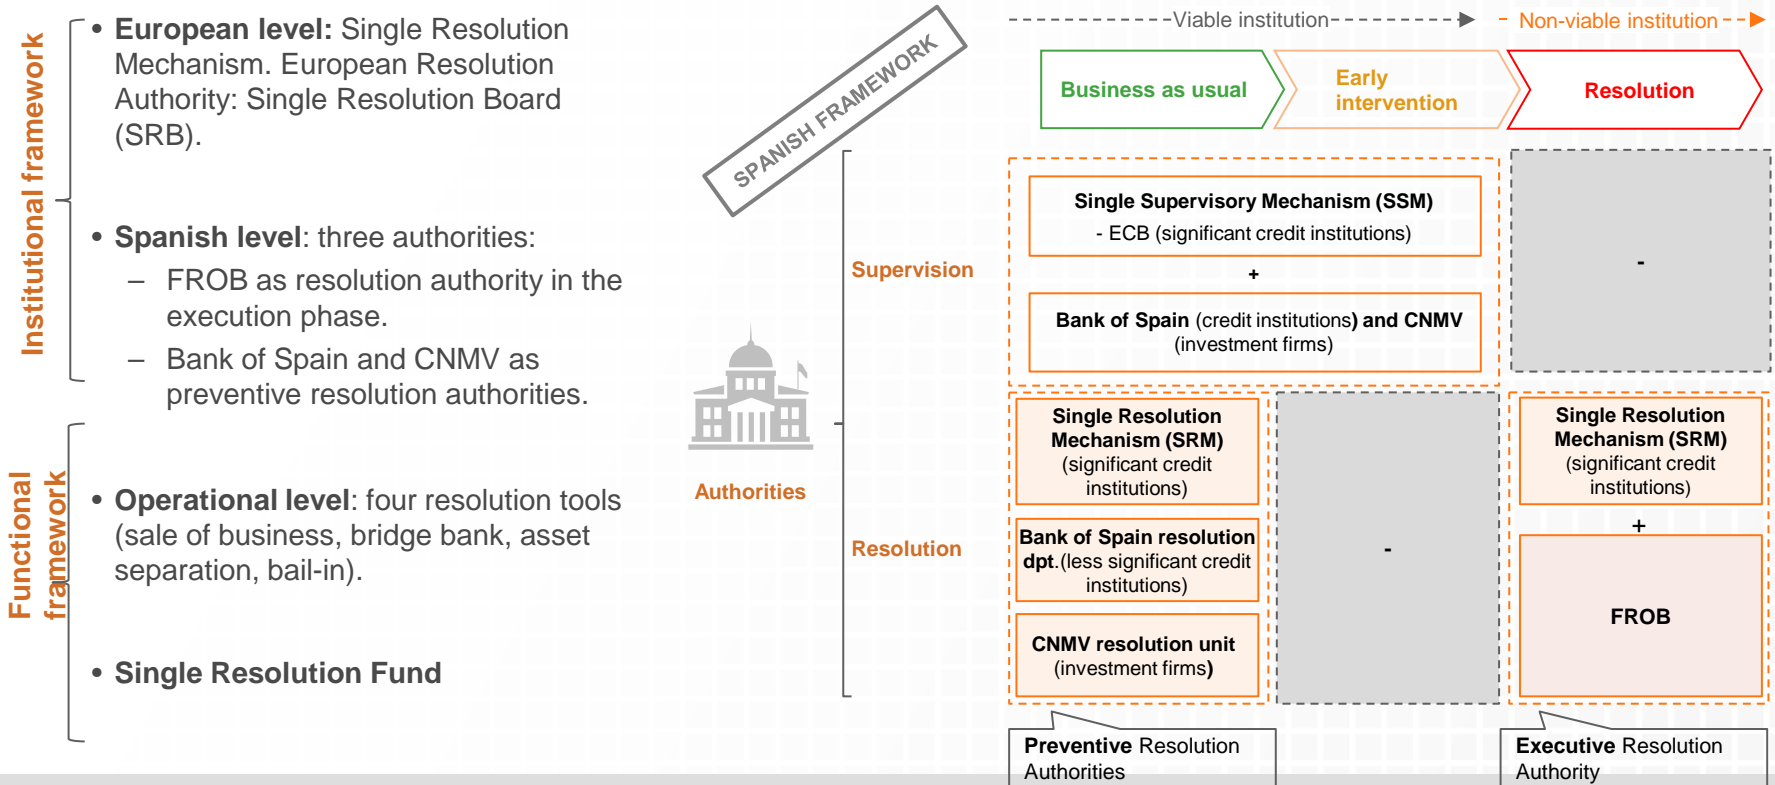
Institutional framework

• **European level:** Single Resolution Mechanism. European Resolution Authority: Single Resolution Board (SRB).

• **Spanish level**: three authorities:
– FROB as resolution authority in the execution phase.
– Bank of Spain and CNMV as preventive resolution authorities.

Functional framework

• **Operational level**: four resolution tools (sale of business, bridge bank, asset separation, bail-in).

• **Single Resolution Fund**

SPANISH FRAMEWORK

Viable institution

Non-viable institution

Business as usual

Early intervention

Resolution

Authorities

Supervision

**Single Supervisory Mechanism (SSM)**
- ECB (significant credit institutions)

+

**Bank of Spain** (credit institutions**) and CNMV** (investment firms)

-

Resolution

**Single Resolution Mechanism (SRM)** (significant credit institutions)

**Bank of Spain resolution dpt**.(less significant credit institutions)

**CNMV resolution unit** (investment firms**)**

-

**Single Resolution Mechanism (SRM)** (significant credit institutions)

+

**FROB**

**Preventive** Resolution Authorities

**Executive** Resolution Authority